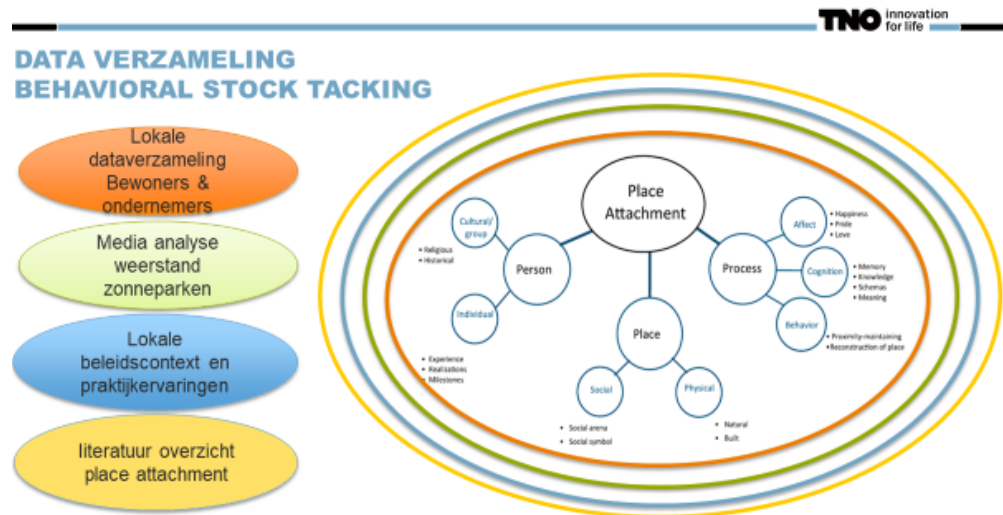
TNO innovation for life

DATA VERZAMELING
BEHAVIORAL STOCK TACKING

Lokale dataverzameling Bewoners & ondernemers

Media analyse weerstand zonneparken

Lokale beleidscontext en praktijkervaringen

literatuur overzicht place attachment

Place Attachment

Person

Cultural/ group

• Religious
• Historical

Individual

• Experience
• Realisations
• Milestones

Place

Social

• Social arena
• Social symbol

Physical

• Natural
• Built

Process

Affect

• Happiness
• Pride
• Love

Cognition

• Memory
• Knowledge
• Schemas
• Meaning

Behavior

• Proximity-maintaining
• Reconstruction of place